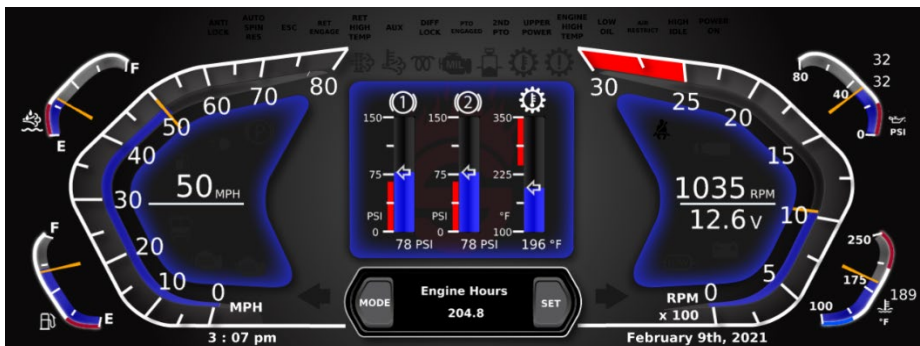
ANTI LOCK
AUTO SPIN RES
ESC
RET ENGAGE
RET HIGH TEMP
AUX
DIFF LOCK
PTO ENGAGED
2ND PTO
UPPER POWER
ENGINE HIGH TEMP
LOW OIL
AIR RESTRICT
HIGH IDLE
POWER ON

F
E
F
E

80
70
60
50
40
30
20
10
0
50 MPH
MPH

1
2
150
75
PSI
0
78 PSI
150
75
PSI
0
78 PSI
350
225
°F
100
196 °F

30
25
20
15
10
5
0
1035 RPM
12.6 V
RPM x 100

32
80
32
40
0
PSI
250
175
189
100
°F

MODE
Engine Hours
204.8
SET

3 : 07 pm
February 9th, 2021